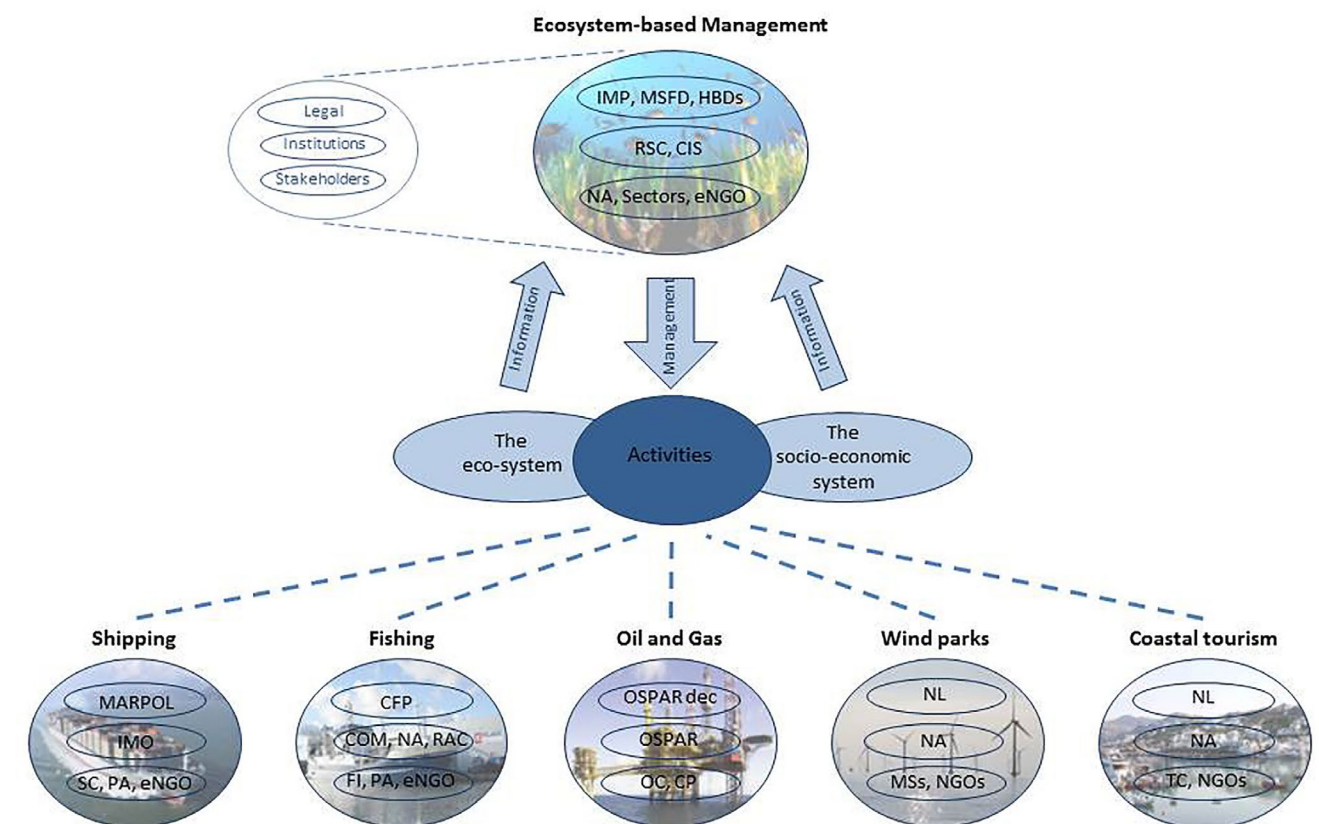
Ecosystem-based Management

Legal
Institutions
Stakeholders

IMP, MSFD, HBDs
RSC, CIS
NA, Sectors, eNGO

Information
Management
Information

The eco-system
Activities
The socio-economic system

Shipping
MARPOL
IMO
SC, PA, eNGO

Fishing
CFP
COM, NA, RAC
FI, PA, eNGO

Oil and Gas
OSPAR dec
OSPAR
OC, CP

Wind parks
NL
NA
MSs, NGOs

Coastal tourism
NL
NA
TC, NGOs